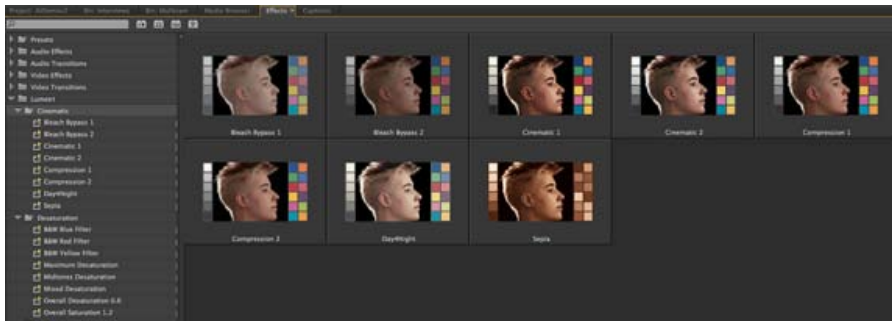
Project: AtSomo2 | Bin: Interviews | Bin: Multicam | Media Browser | Effects × | Captions

Presets
Audio Effects
Audio Transitions
Video Effects
Video Transitions
Lumetri
Cinematic
Bleach Bypass 1
Bleach Bypass 2
Cinematic 1
Cinematic 2
Compression 1
Compression 2
Day4Night
Sepia
Desaturation
B&W Blue Filter
B&W Red Filter
B&W Yellow Filter
Maximum Desaturation
Midtones Desaturation
Mixed Desaturation
Overall Desaturation 0.6
Overall Saturation 1.2

Bleach Bypass 1
Bleach Bypass 2
Cinematic 1
Cinematic 2
Compression 1
Compression 2
Day4Night
Sepia